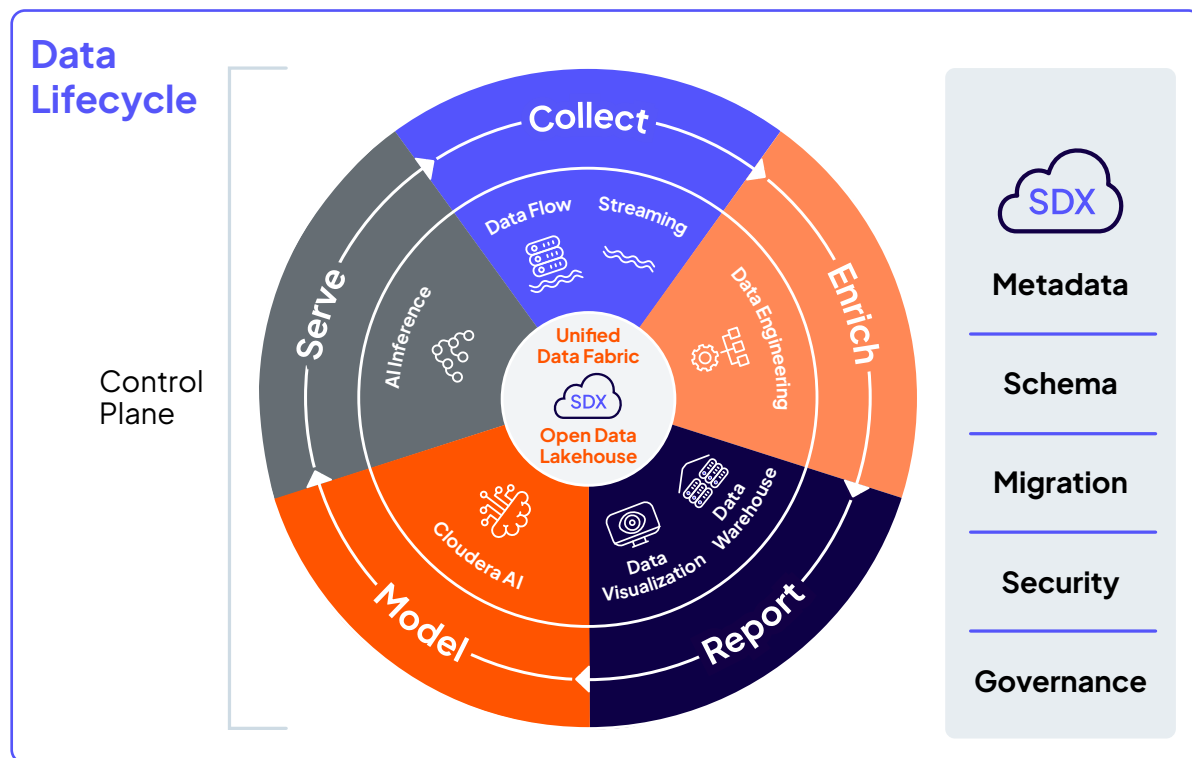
Data Lifecycle

Control Plane

Collect

Data Flow

Streaming

Enrich

Data Engineering

Report

Data Warehouse

Data Visualization

Model

Cloudera AI

Serve

AI Inference

Unified Data Fabric

SDX

Open Data Lakehouse

SDX

Metadata

Schema

Migration

Security

Governance